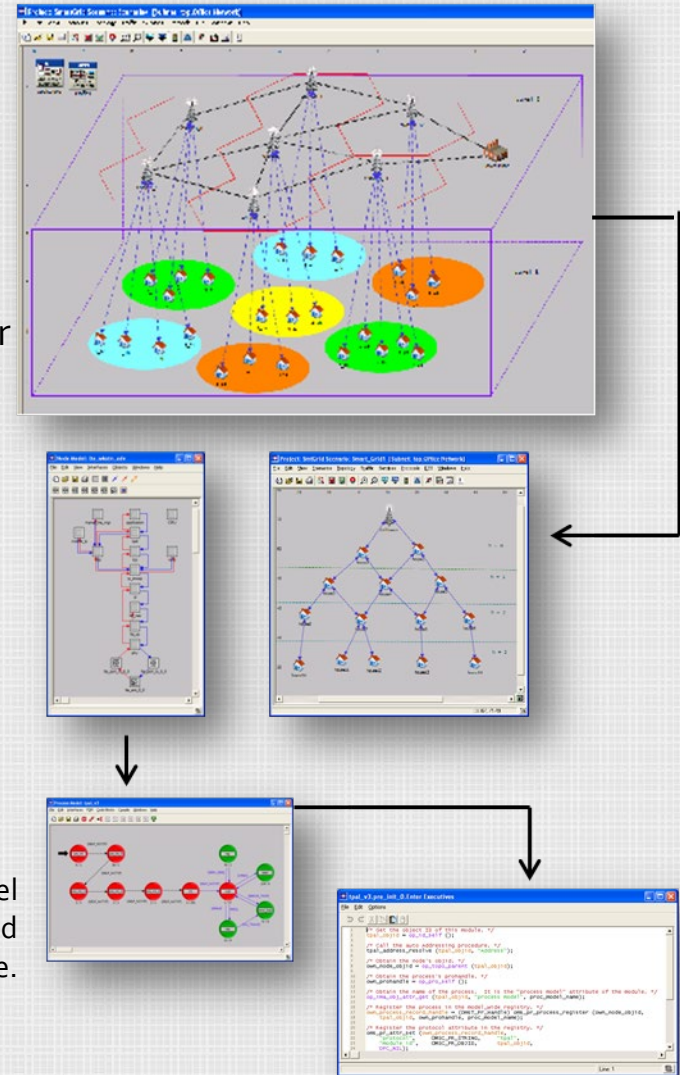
r

el
d
e.

Project: SmartGrid Scenario: Smart_Grid1 [Subnet: top.Office Network]

tpal_v3.pro_init_0.Enter Executives

File Edit Options

/* Get the object ID of this module. */
tpal_objid = op_id_self ();

/* Call the auto addressing procedure. */
tpal_address_resolve (tpal_objid, "Address");

/* Obtain the node's objid. */
own_node_objid = op_topo_parent (tpal_objid);

/* Obtain the process's prohandle. */
own_prohandle = op_pro_self ();

/* Obtain the name of the process. It is the "process model" attribute of the module. */
op_ima_obj_attr_get (tpal_objid, "process model", proc_model_name);

/* Register the process in the model-wide registry. */
own_process_record_handle = (OMSI_PR_Handle) oms_pr_process_register (own_node_objid, tpal_objid, own_prohandle, proc_model_name);

/* Register the protocol attribute in the registry. */
oms_pr_attr_set (own_process_record_handle,
"protocol", OMSC_PR_STRING, "tpal",
"module id", OMSC_PR_OBJID, tpal_objid,
OPC_NIL);

Line: 1